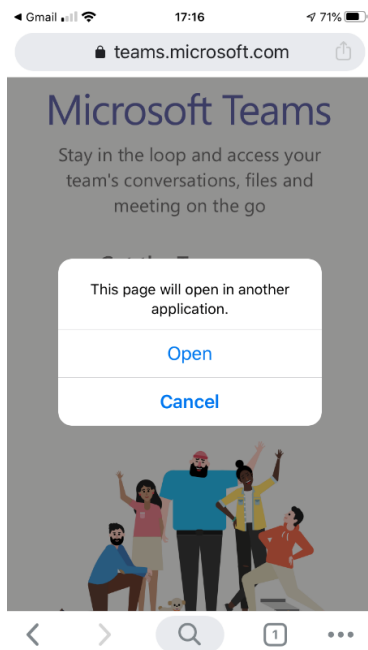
◀ Gmail 17:16 71%

teams.microsoft.com

Microsoft Teams

Stay in the loop and access your team's conversations, files and meeting on the go

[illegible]

This page will open in another application.

Open

Cancel

1